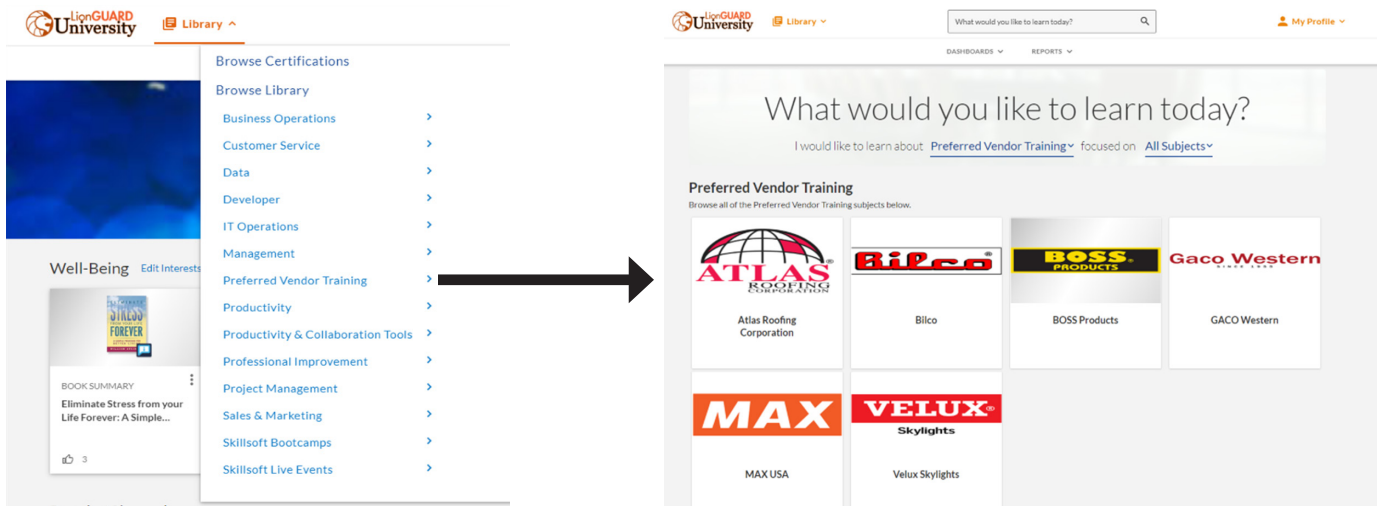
LionGUARD University
Library

Browse Certifications
Browse Library
Business Operations
Customer Service
Data
Developer
IT Operations
Management
Preferred Vendor Training
Productivity
Productivity & Collaboration Tools
Professional Improvement
Project Management
Sales & Marketing
Skillsoft Bootcamps
Skillsoft Live Events

Well-Being Edit Interests

STRESS FOREVER

BOOK SUMMARY
Eliminate Stress from your Life Forever: A Simple...
3

LionGUARD University
Library
What would you like to learn today?
My Profile
DASHBOARDS
REPORTS

What would you like to learn today?
I would like to learn about Preferred Vendor Training focused on All Subjects

Preferred Vendor Training
Browse all of the Preferred Vendor Training subjects below.

ATLAS ROOFING CORPORATION
Atlas Roofing Corporation

Bilco
Bilco

BOSS PRODUCTS
BOSS Products

Gaco Western
GACO Western

MAX
MAX USA

VELUX Skylights
Velux Skylights